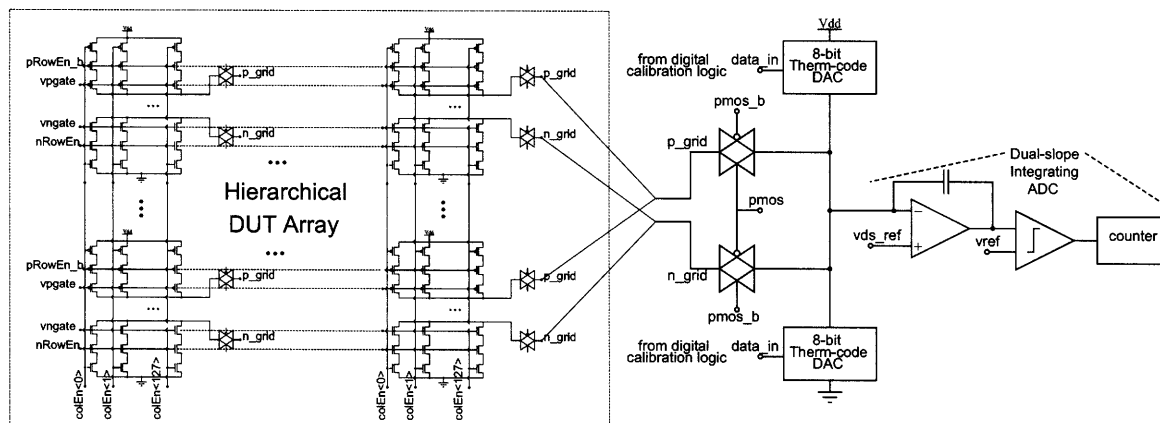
pRowEn_b
vpgate
p_grid
p_grid
vngate
nRowEn
n_grid
n_grid
Hierarchical
DUT Array
pRowEn_b
vpgate
p_grid
p_grid
vngate
nRowEn
n_grid
n_grid
colEn<0>
colEn<1>
colEn<127>
colEn<0>
colEn<1>
colEn<127>
Vdd
from digital calibration logic
data_in
8-bit Therm-code DAC
pmos_b
p_grid
pmos
n_grid
pmos_b
Dual-slope Integrating ADC
vds_ref
vref
counter
from digital calibration logic
data_in
8-bit Therm-code DAC